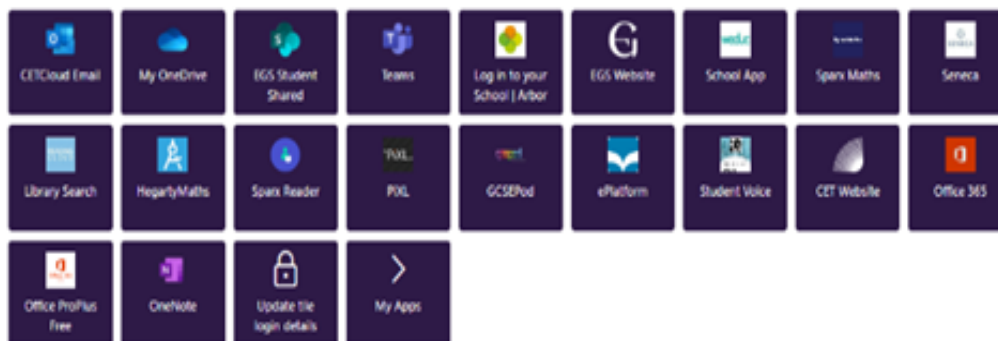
CETCloud Email

My OneDrive

EGS Student Shared

Teams

Log in to your School | Arbor

EGS Website

School App

Sparx Maths

Seneca

Library Search

HegartyMaths

Sparx Reader

PiXL

GCSEPod

ePlatform

Student Voice

CET Website

Office 365

Office ProPlus Free

OneNote

Update tile login details

My Apps